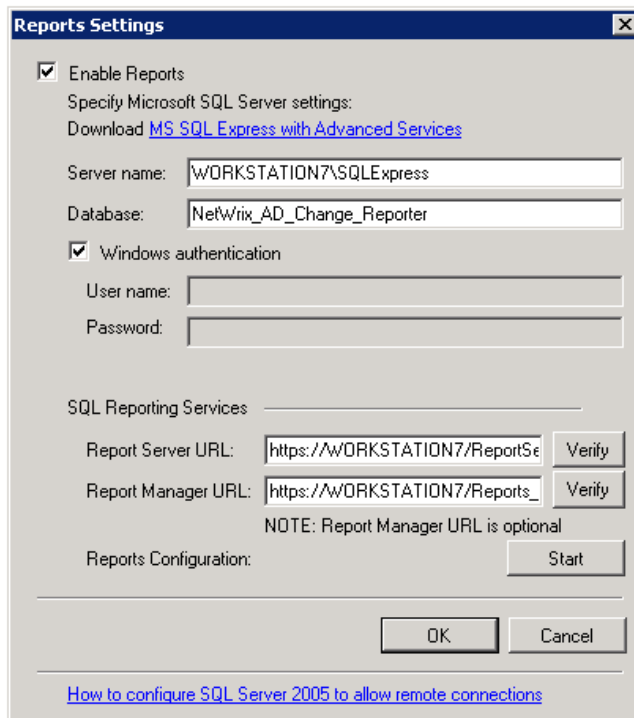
Reports Settings

Enable Reports

Specify Microsoft SQL Server settings:

Download MS SQL Express with Advanced Services

Server name: WORKSTATION7\SQLExpress

Database: NetWrix_AD_Change_Reporter

Windows authentication

User name:

Password:

SQL Reporting Services

Report Server URL: https://WORKSTATION7/ReportSe Verify

Report Manager URL: https://WORKSTATION7/Reports_ Verify

NOTE: Report Manager URL is optional

Reports Configuration: Start

OK Cancel

How to configure SQL Server 2005 to allow remote connections